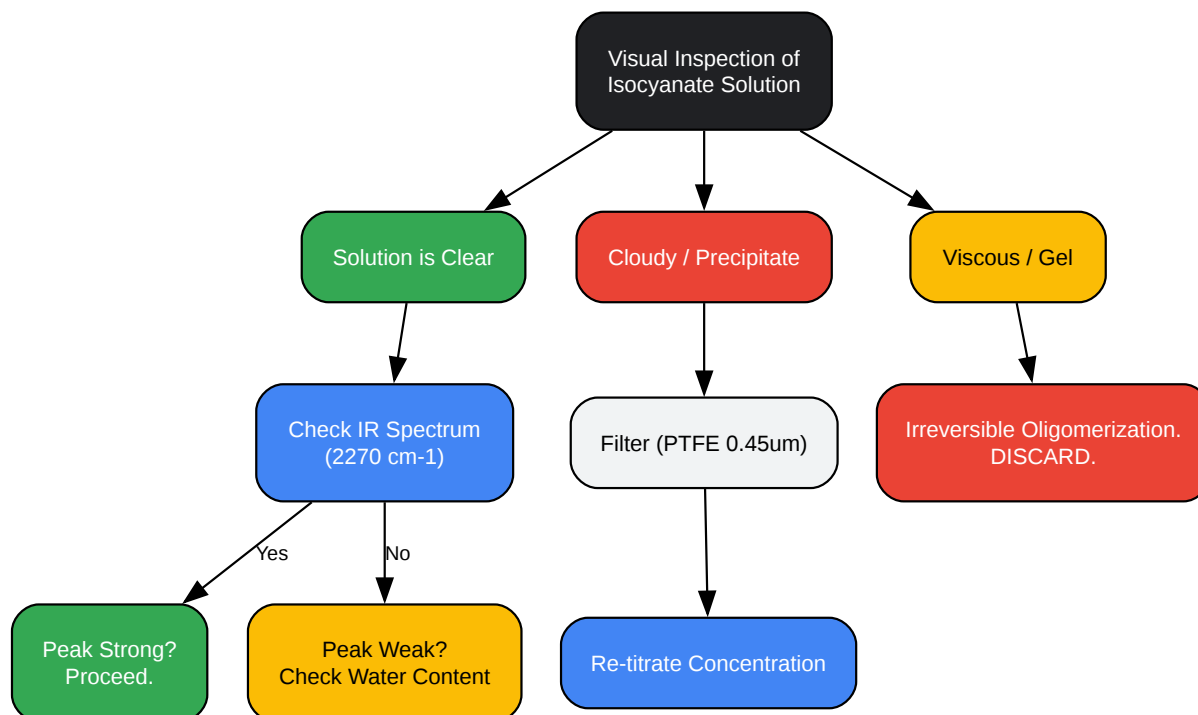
Visual Inspection of Isocyanate Solution

Solution is Clear

Cloudy / Precipitate

Viscous / Gel

Check IR Spectrum (2270 cm-1)

Filter (PTFE 0.45um)

Irreversible Oligomerization. DISCARD.

Yes

No

Peak Strong? Proceed.

Peak Weak? Check Water Content

Re-titrate Concentration